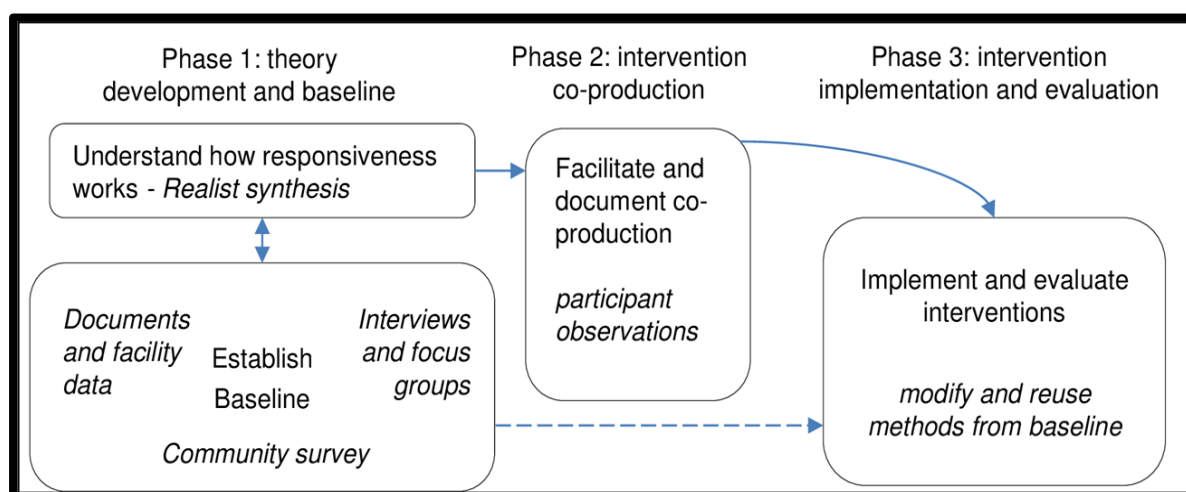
Phase 1: theory development and baseline

Phase 2: intervention co-production

Phase 3: intervention implementation and evaluation

Understand how responsiveness works - *Realist synthesis*

Facilitate and document co-production

*participant observations*

*Documents and facility data*

Establish Baseline

*Interviews and focus groups*

*Community survey*

Implement and evaluate interventions

*modify and reuse methods from baseline*